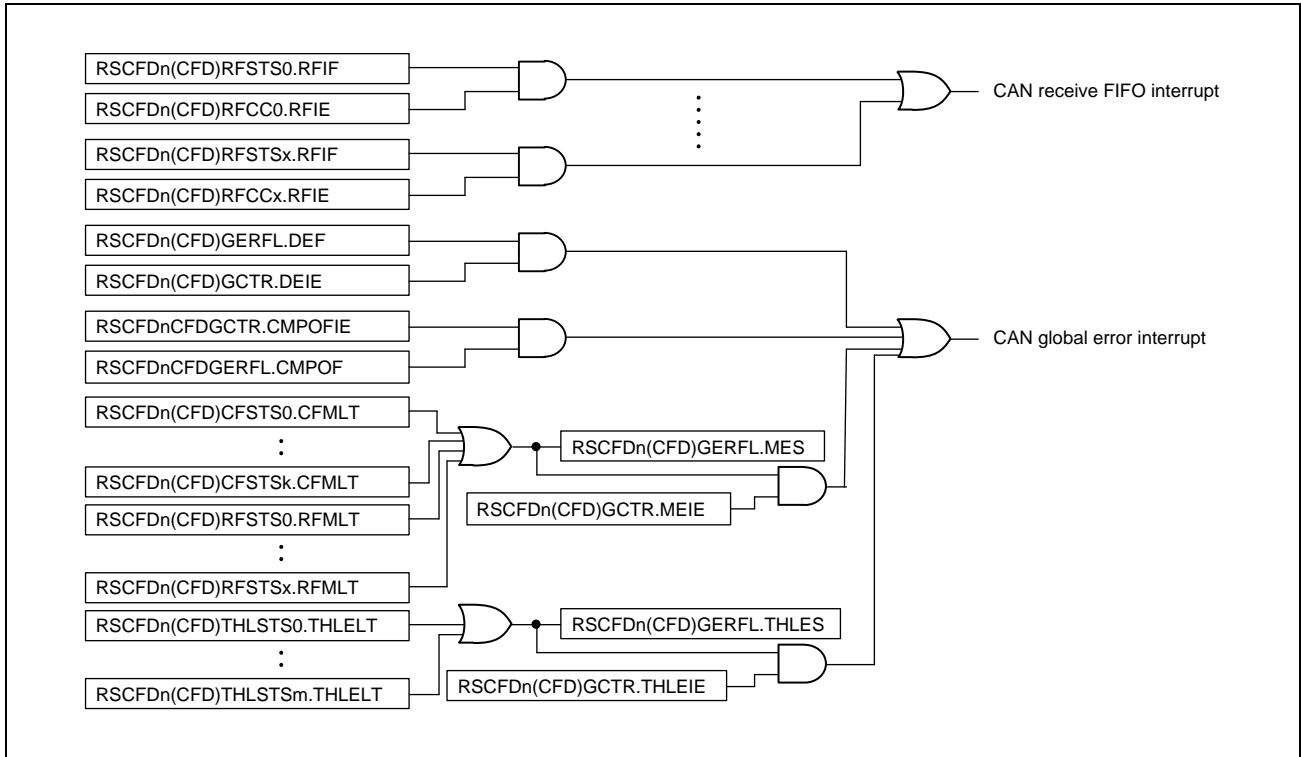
RSCFDn(CFD)RFSTS0.RFIF
RSCFDn(CFD)RFCC0.RFIE
RSCFDn(CFD)RFSTSx.RFIF
RSCFDn(CFD)RFCCx.RFIE
CAN receive FIFO interrupt
RSCFDn(CFD)GERFL.DEF
RSCFDn(CFD)GCTR.DEIE
RSCFDnCFDGCTR.CMPOFIE
RSCFDnCFDGERFL.CMPOF
CAN global error interrupt
RSCFDn(CFD)CFSTS0.CFMLT
:
RSCFDn(CFD)CFSTSk.CFMLT
RSCFDn(CFD)RFSTS0.RFMLT
:
RSCFDn(CFD)RFSTSx.RFMLT
RSCFDn(CFD)GERFL.MES
RSCFDn(CFD)GCTR.MEIE
RSCFDn(CFD)THLSTS0.THLELT
:
RSCFDn(CFD)THLSTSm.THLELT
RSCFDn(CFD)GERFL.THLES
RSCFDn(CFD)GCTR.THLEIE